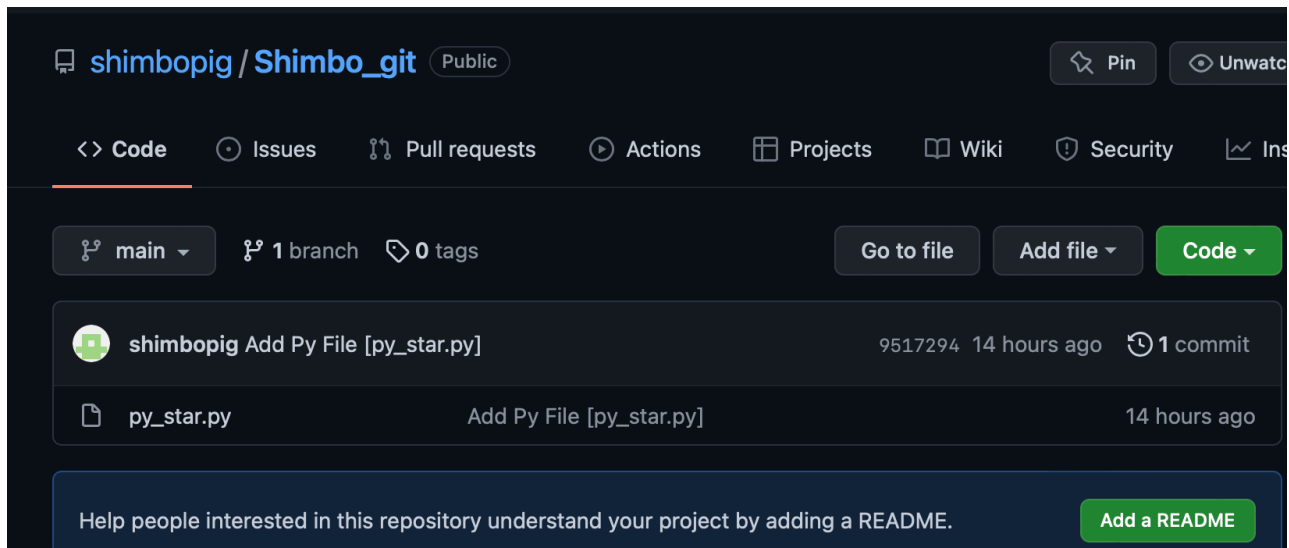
shimbopig / Shimbo_git Public

Pin Unwatc

Code Issues Pull requests Actions Projects Wiki Security Ins

main 1 branch 0 tags

Go to file Add file Code

shimbopig Add Py File [py_star.py] 9517294 14 hours ago 1 commit

py_star.py Add Py File [py_star.py] 14 hours ago

Help people interested in this repository understand your project by adding a README. Add a README